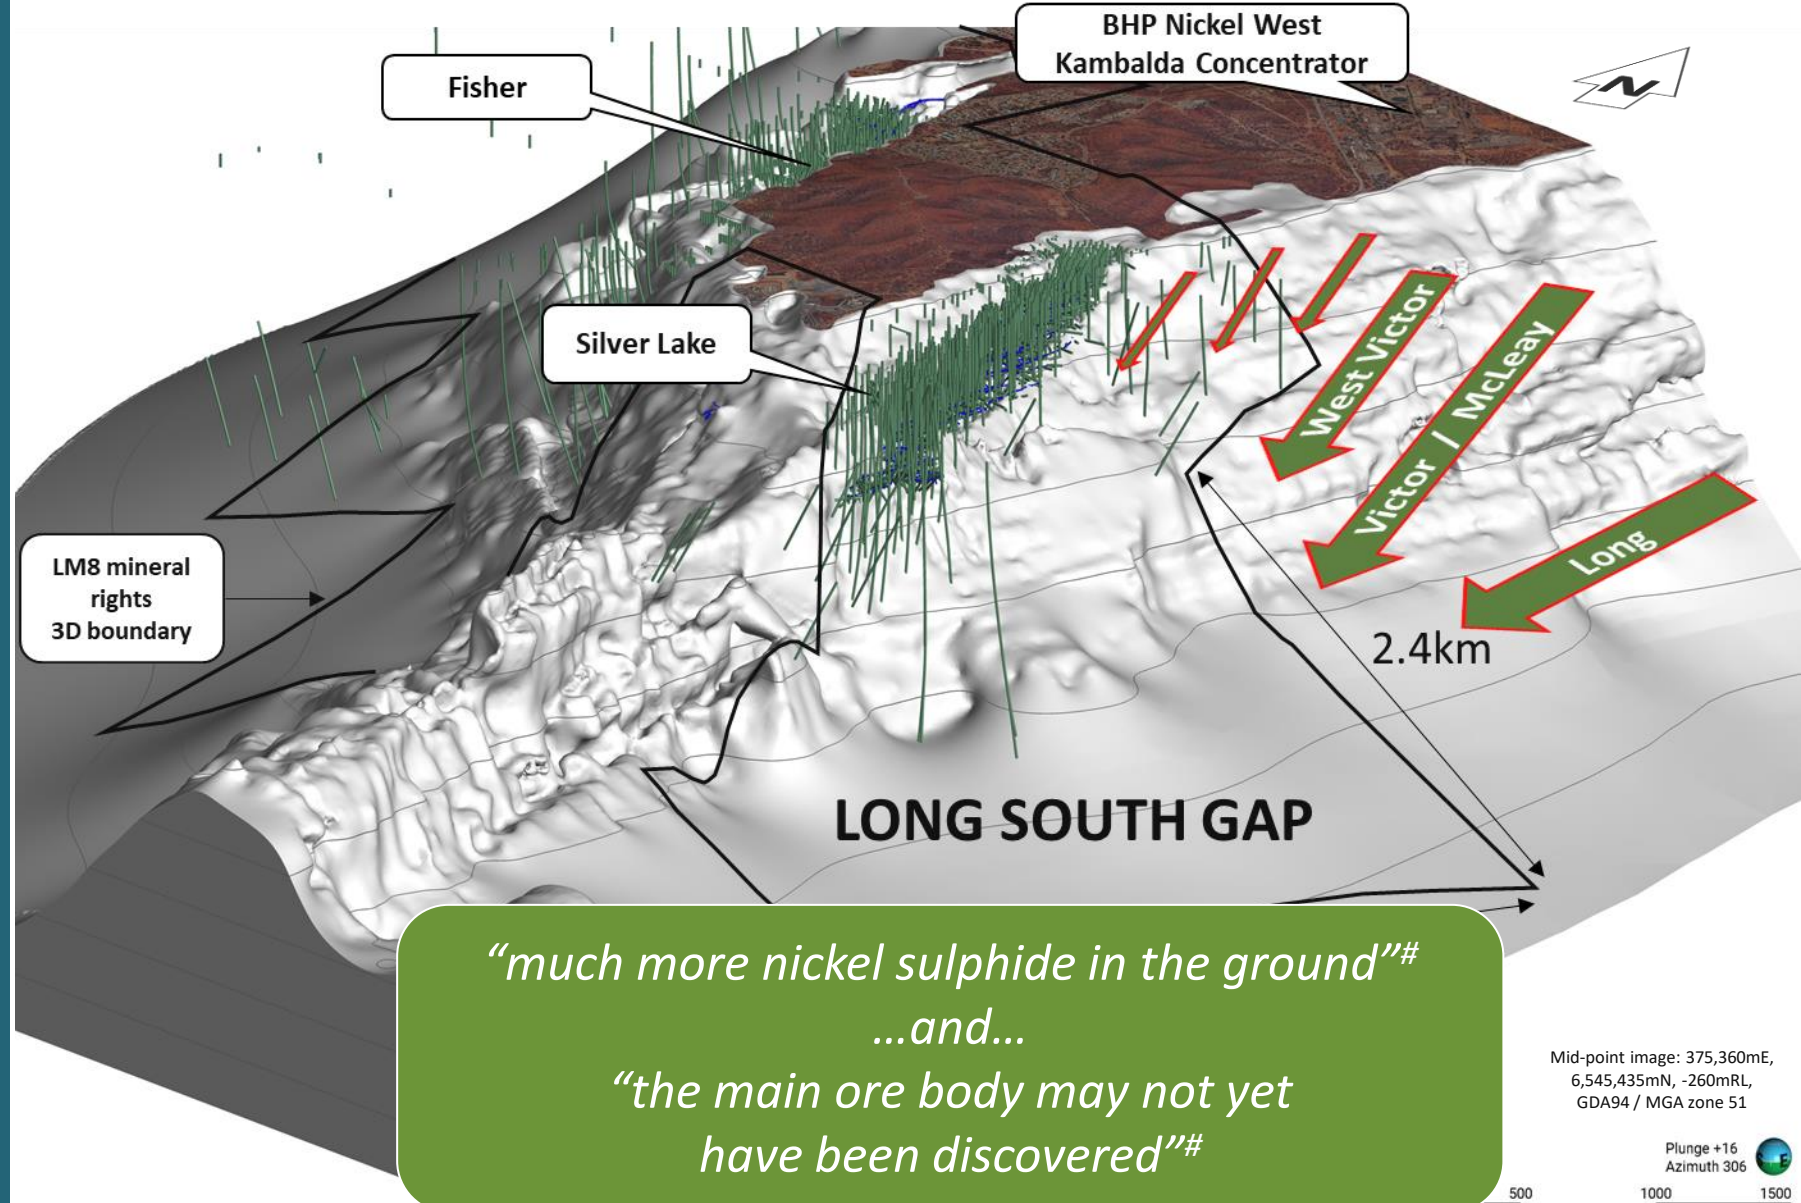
BHP Nickel West
Kambalda Concentrator

Fisher

N

Silver Lake

West Victor

Victor / McLeay

Long

LM8 mineral rights 3D boundary

2.4km

LONG SOUTH GAP

“much more nickel sulphide in the ground”$^{\#}$
…and…
“the main ore body may not yet have been discovered”$^{\#}$

Mid-point image: 375,360mE, 6,545,435mN, -260mRL, GDA94 / MGA zone 51

Plunge +16
Azimuth 306

500
1000
1500